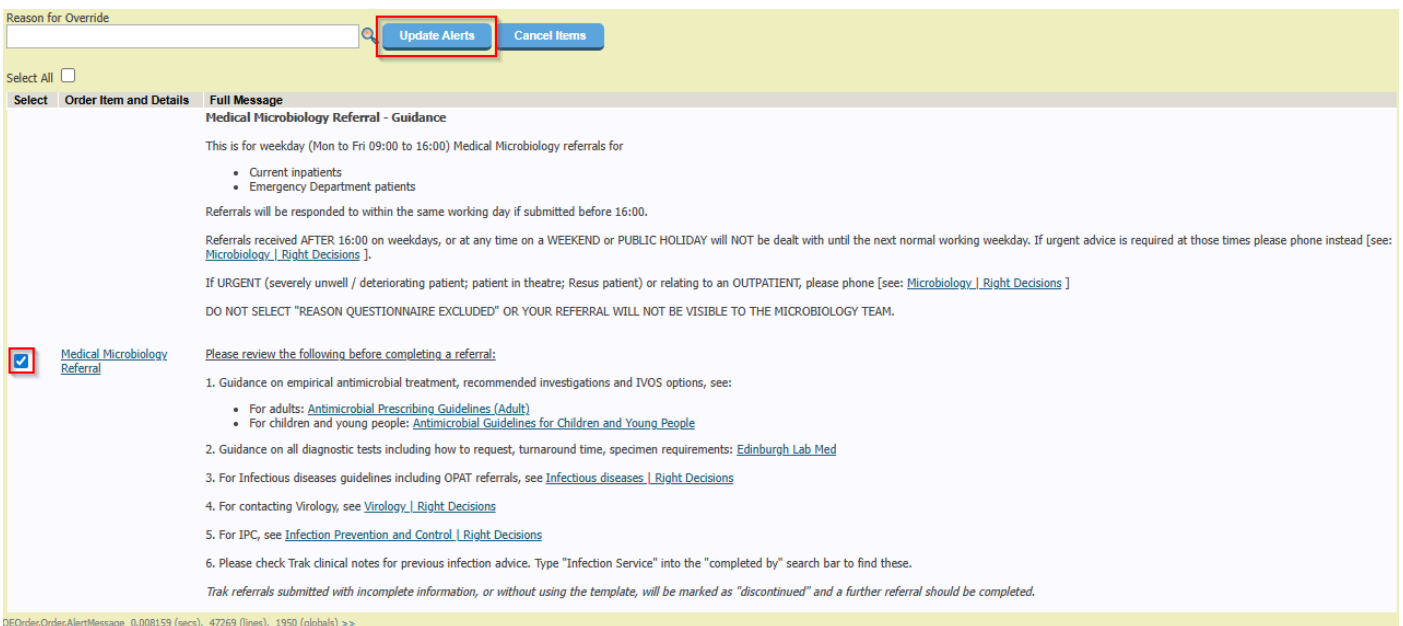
Reason for Override

Update Alerts Cancel Items

Select All

| Select | Order Item and Details | Full Message |
|---|---|---|
| | | **Medical Microbiology Referral - Guidance** |

This is for weekday (Mon to Fri 09:00 to 16:00) Medical Microbiology referrals for

- Current inpatients
- Emergency Department patients

Referrals will be responded to within the same working day if submitted before 16:00.

Referrals received AFTER 16:00 on weekdays, or at any time on a WEEKEND or PUBLIC HOLIDAY will NOT be dealt with until the next normal working weekday. If urgent advice is required at those times please phone instead [see: Microbiology | Right Decisions ].

If URGENT (severely unwell / deteriorating patient; patient in theatre; Resus patient) or relating to an OUTPATIENT, please phone [see: Microbiology | Right Decisions ]

DO NOT SELECT "REASON QUESTIONNAIRE EXCLUDED" OR YOUR REFERRAL WILL NOT BE VISIBLE TO THE MICROBIOLOGY TEAM.

Medical Microbiology Referral

Please review the following before completing a referral:

1. Guidance on empirical antimicrobial treatment, recommended investigations and IVOS options, see:

- For adults: Antimicrobial Prescribing Guidelines (Adult)
- For children and young people: Antimicrobial Guidelines for Children and Young People

2. Guidance on all diagnostic tests including how to request, turnaround time, specimen requirements: Edinburgh Lab Med

3. For Infectious diseases guidelines including OPAT referrals, see Infectious diseases | Right Decisions

4. For contacting Virology, see Virology | Right Decisions

5. For IPC, see Infection Prevention and Control | Right Decisions

6. Please check Trak clinical notes for previous infection advice. Type "Infection Service" into the "completed by" search bar to find these.

*Trak referrals submitted with incomplete information, or without using the template, will be marked as "discontinued" and a further referral should be completed.*

OEOrder.Order.AlertMessage 0.008159 (secs), 47269 (lines), 1950 (globals) >>